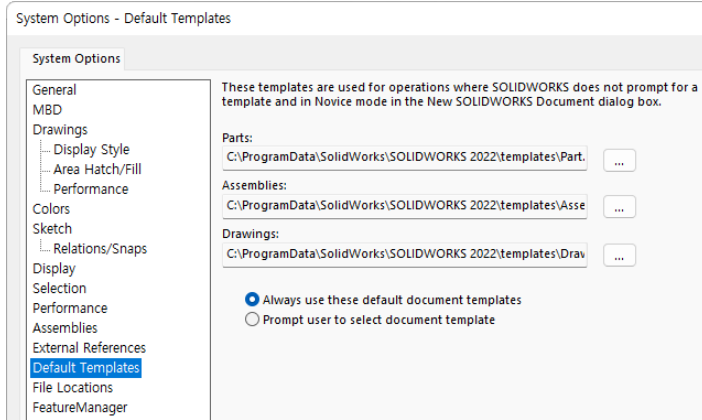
System Options - Default Templates

System Options

General
MBD
Drawings
Display Style
Area Hatch/Fill
Performance
Colors
Sketch
Relations/Snaps
Display
Selection
Performance
Assemblies
External References
Default Templates
File Locations
FeatureManager

These templates are used for operations where SOLIDWORKS does not prompt for a template and in Novice mode in the New SOLIDWORKS Document dialog box.

Parts:
C:\ProgramData\SolidWorks\SOLIDWORKS 2022\templates\Part.
...

Assemblies:
C:\ProgramData\SolidWorks\SOLIDWORKS 2022\templates\Asse
...

Drawings:
C:\ProgramData\SolidWorks\SOLIDWORKS 2022\templates\Drav
...

Always use these default document templates
Prompt user to select document template